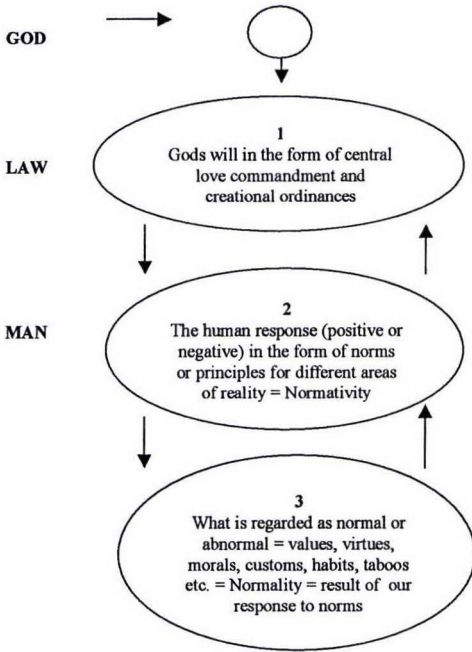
GOD

LAW

1
Gods will in the form of central love commandment and creational ordinances

MAN

2
The human response (positive or negative) in the form of norms or principles for different areas of reality = Normativity

3
What is regarded as normal or abnormal = values, virtues, morals, customs, habits, taboos etc. = Normality = result of our response to norms